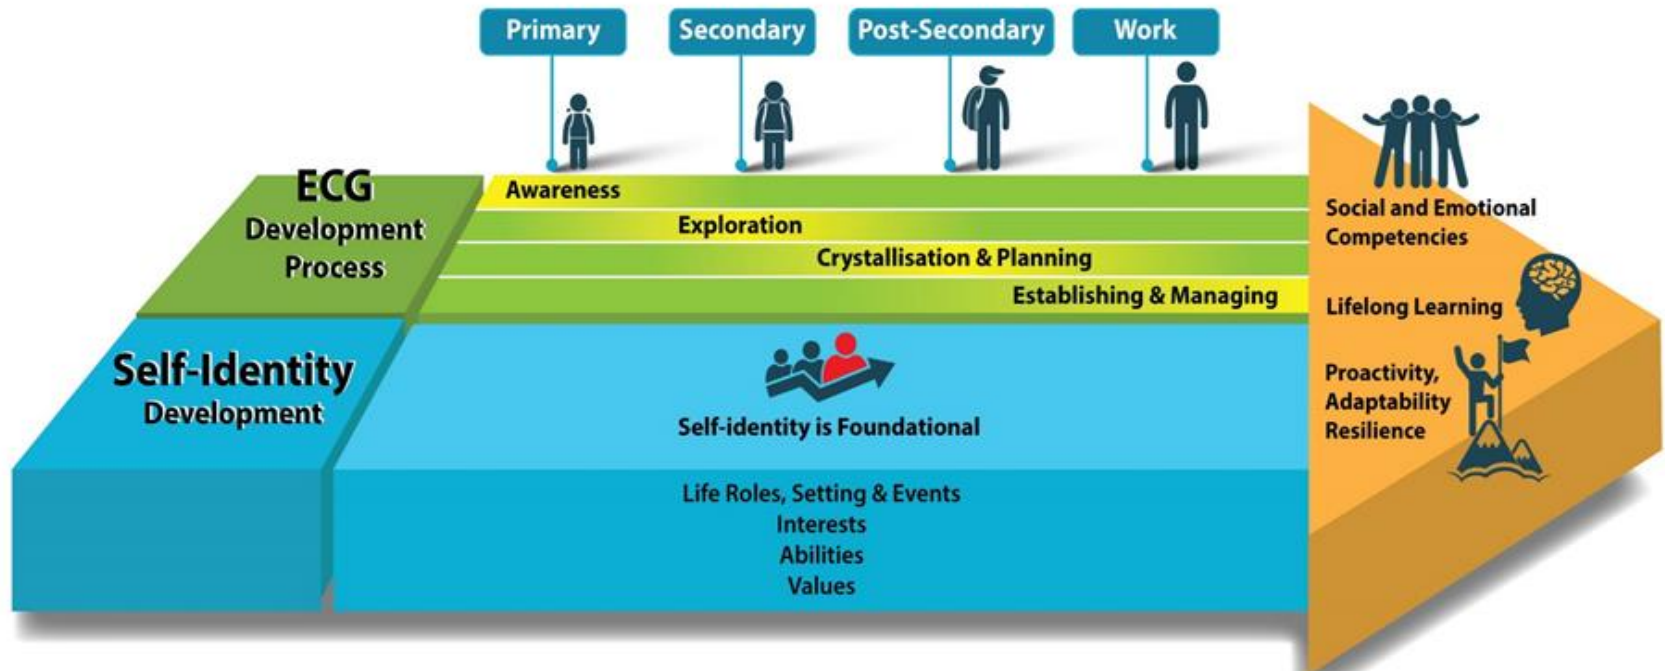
Primary
Secondary
Post-Secondary
Work

ECG
Development
Process

Awareness
Exploration
Crystallisation & Planning
Establishing & Managing

Self-Identity
Development

Self-identity is Foundational

Life Roles, Setting & Events
Interests
Abilities
Values

Social and Emotional Competencies

Lifelong Learning

Proactivity, Adaptability Resilience